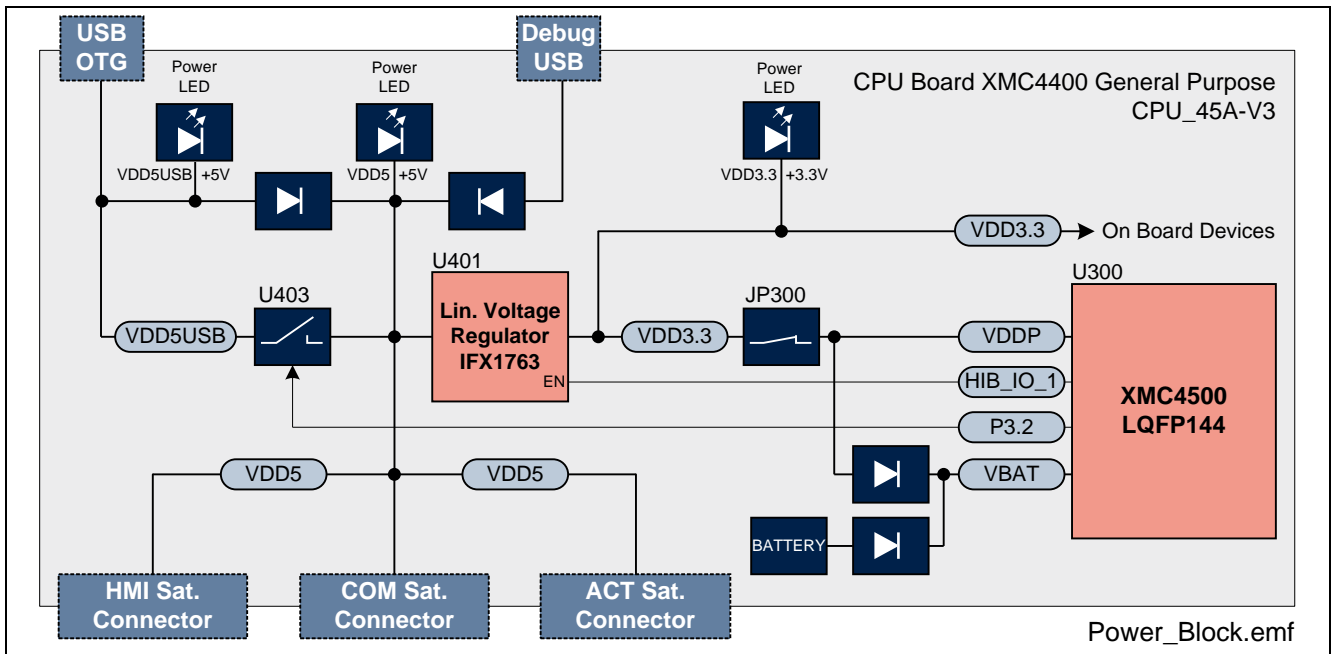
USB OTG

Power LED

Power LED

Debug USB

Power LED

CPU Board XMC4400 General Purpose
CPU_45A-V3

VDD5USB +5V

VDD5 +5V

VDD3.3 +3.3V

VDD3.3

On Board Devices

U401

U300

U403

JP300

Lin. Voltage Regulator IFX1763

EN

VDD5USB

VDD3.3

VDDP

HIB_IO_1

P3.2

XMC4500 LQFP144

VDD5

VDD5

VBAT

BATTERY

HMI Sat. Connector

COM Sat. Connector

ACT Sat. Connector

Power_Block.emf